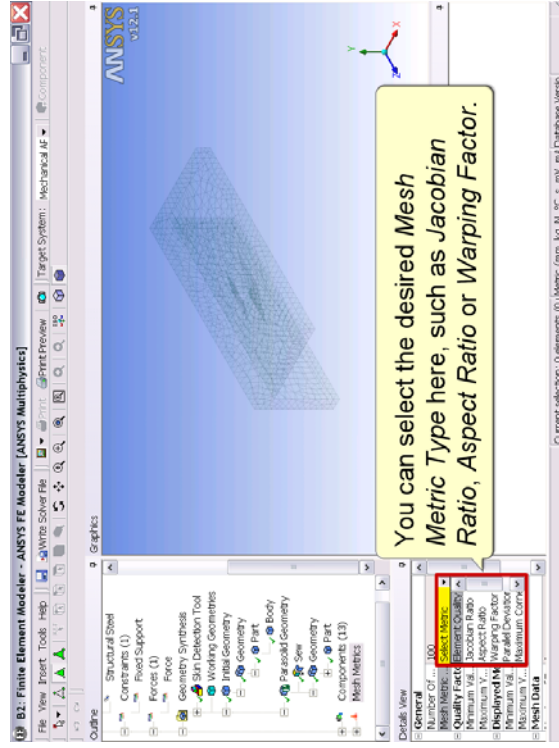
B2: Finite Element Modeler - ANSYS FE Modeler [ANSYS Multiphysics]

File View Insert Tools Help Write Solver File Print Print Preview Target System: Mechanical AP Component

Outline

Structural Steel
Constraints (1)
Fixed Support
Forces (1)
Force
Geometry Synthesis
Skin Detection Tool
Working Geometries
Initial Geometry
Part
Body
Parasolid Geometry
View
Geometry
Part
Components (13)
Mesh Metrics

Details View

General
Number Of ... 100
Mesh Metric Select Metric
Quality Facto Element Quality
Minimum Val Jacobian Ratio
Maximum V Aspect Ratio
Displayed M Warping Factor
Minimum Val Parallel Deviation
Maximum V Maximum Corne
Mesh Data

Graphics

ANSYS
v12.1

You can select the desired Mesh Metric Type here, such as Jacobian Ratio, Aspect Ratio or Warping Factor.

Current selection: 0 elements (0) Metric (mm, kg, N, °C, s, mV, mA) Database Versio